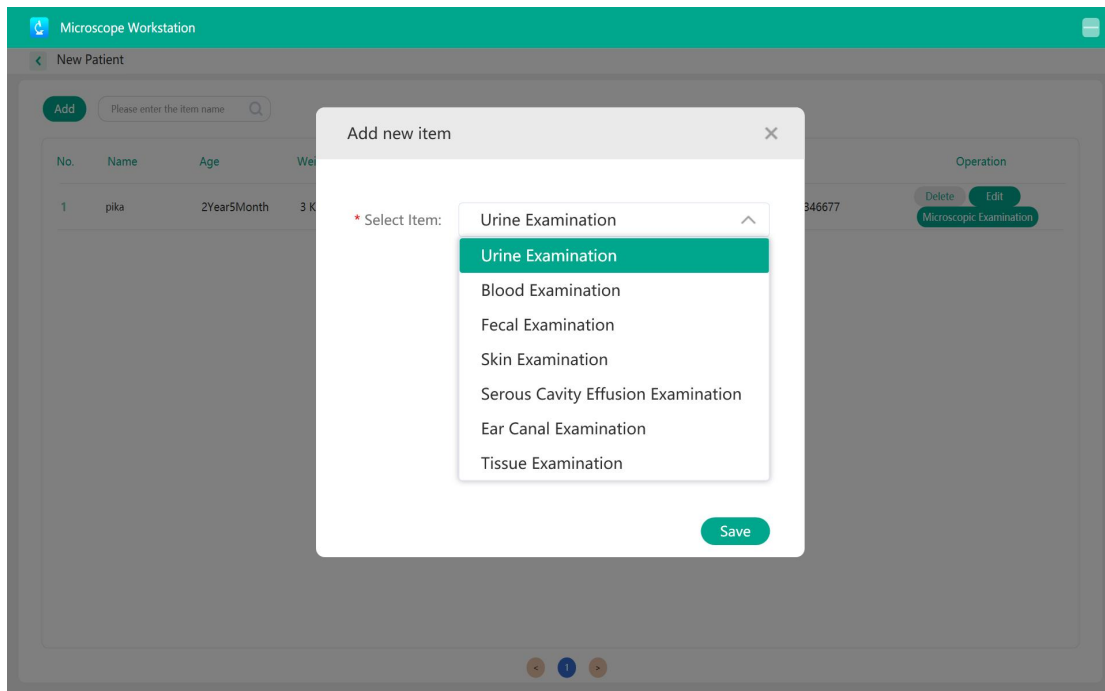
Microscope Workstation

New Patient

Add Please enter the item name

| No. | Name | Age | Wei | | Operation |
|---|---|---|---|---|---|
| 1 | pika | 2Year5Month | 3 K | 346677 | Delete Edit Microscopic Examination |

Add new item ×

* Select Item: Urine Examination

Urine Examination
Blood Examination
Fecal Examination
Skin Examination
Serous Cavity Effusion Examination
Ear Canal Examination
Tissue Examination

Save

< 1 >